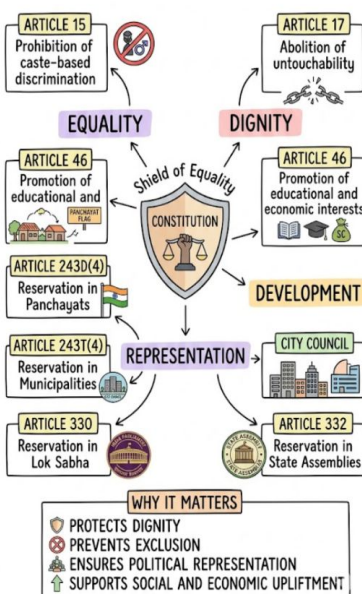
ARTICLE 15
Prohibition of caste-based discrimination

ARTICLE 17
Abolition of untouchability

EQUALITY

DIGNITY

ARTICLE 46
Promotion of educational and

PANCHAYAT FLAG

Shield of Equality

CONSTITUTION

ARTICLE 46
Promotion of educational and economic interests

$

ARTICLE 243D(4)
Reservation in Panchayats

DEVELOPMENT

ARTICLE 243T(4)
Reservation in Municipalities

REPRESENTATION

CITY COUNCIL

ARTICLE 330
Reservation in Lok Sabha

ARTICLE 332
Reservation in State Assemblies

STATE ASSEMBLY

WHY IT MATTERS
PROTECTS DIGNITY
PREVENTS EXCLUSION
ENSURES POLITICAL REPRESENTATION
SUPPORTS SOCIAL AND ECONOMIC UPLIFTMENT